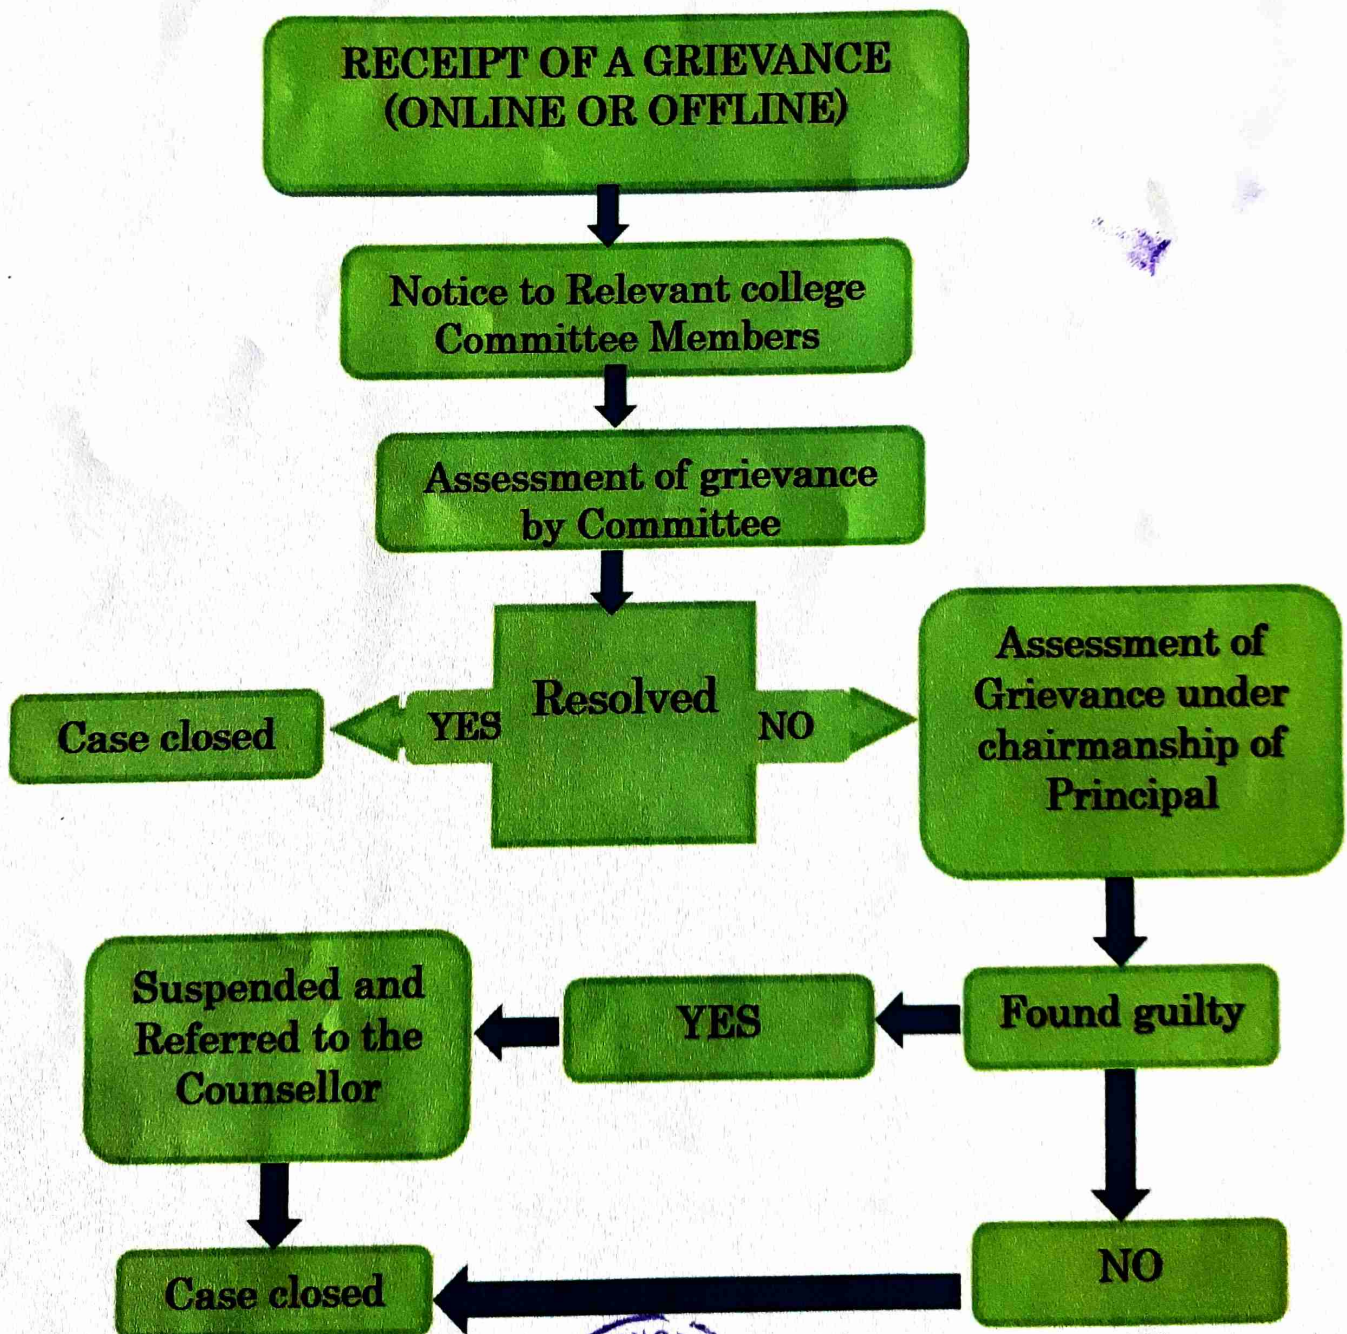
RECEIPT OF A GRIEVANCE (ONLINE OR OFFLINE)

Notice to Relevant college Committee Members

Assessment of grievance by Committee

Case closed

YES

Resolved

NO

Assessment of Grievance under chairmanship of Principal

Found guilty

YES

Suspended and Referred to the Counsellor

Case closed

NO